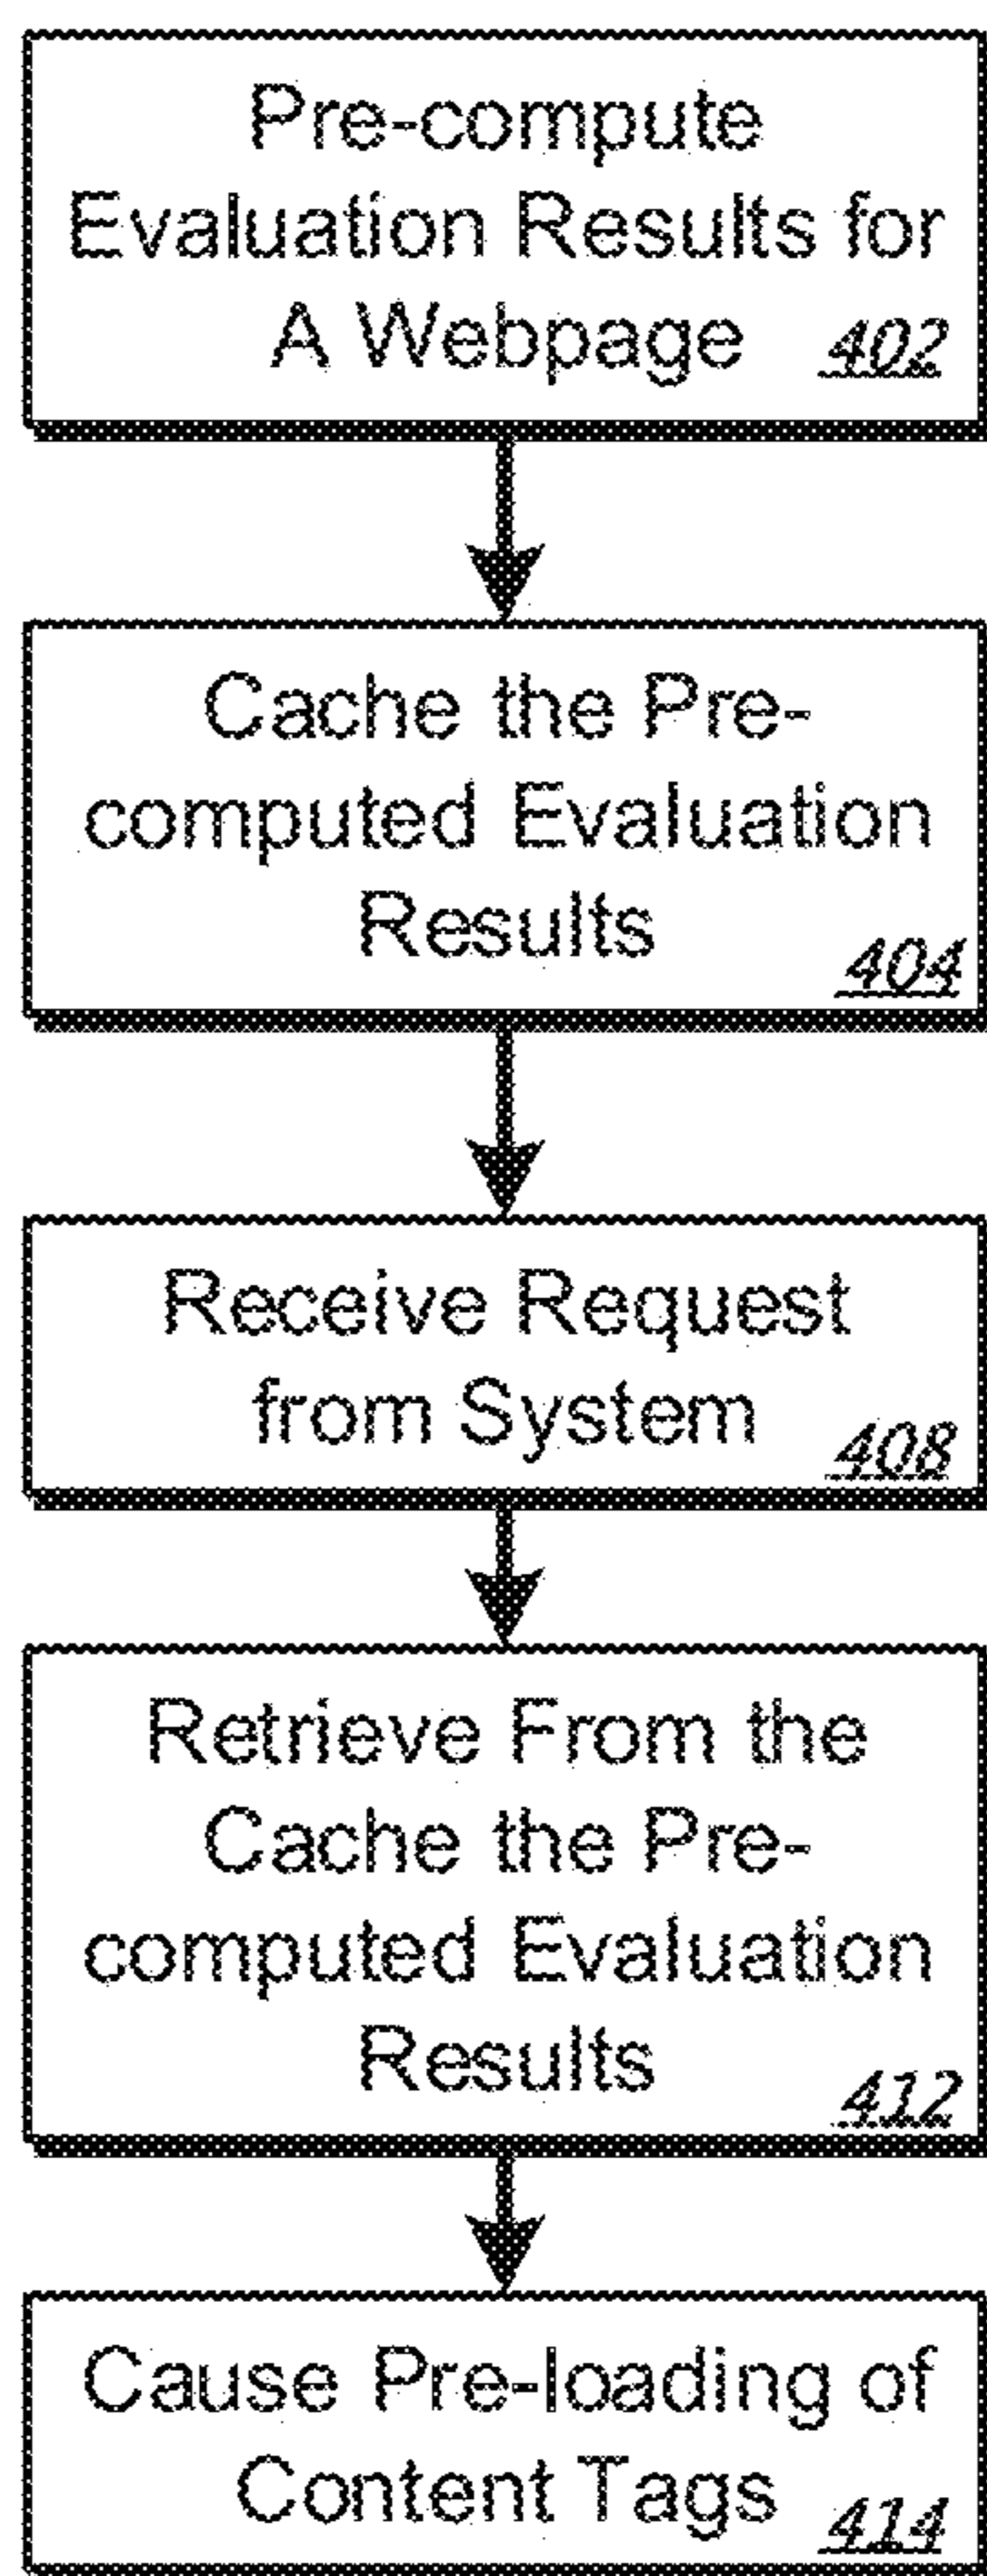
Pre-compute Evaluation Results for A Webpage 402

Cache the Pre-computed Evaluation Results 404

Receive Request from System 408

Retrieve From the Cache the Pre-computed Evaluation Results 412

Cause Pre-loading of Content Tags 414